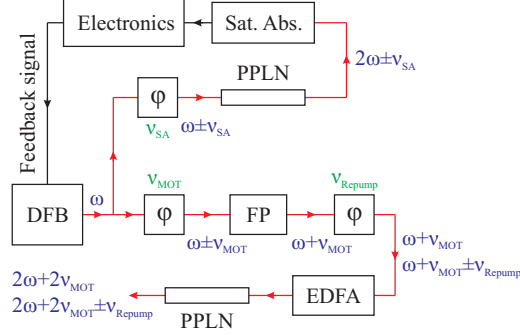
Electronics

Sat. Abs.

Feedback signal

$2\omega\pm\nu_{SA}$

PPLN

φ

$\nu_{SA}$

$\omega\pm\nu_{SA}$

DFB

ω

$\nu_{MOT}$

φ

FP

$\nu_{Repump}$

φ

$\omega\pm\nu_{MOT}$

$\omega+\nu_{MOT}$

$\omega+\nu_{MOT}$

$\omega+\nu_{MOT}\pm\nu_{Repump}$

$2\omega+2\nu_{MOT}$

$2\omega+2\nu_{MOT}\pm\nu_{Repump}$

EDFA

PPLN